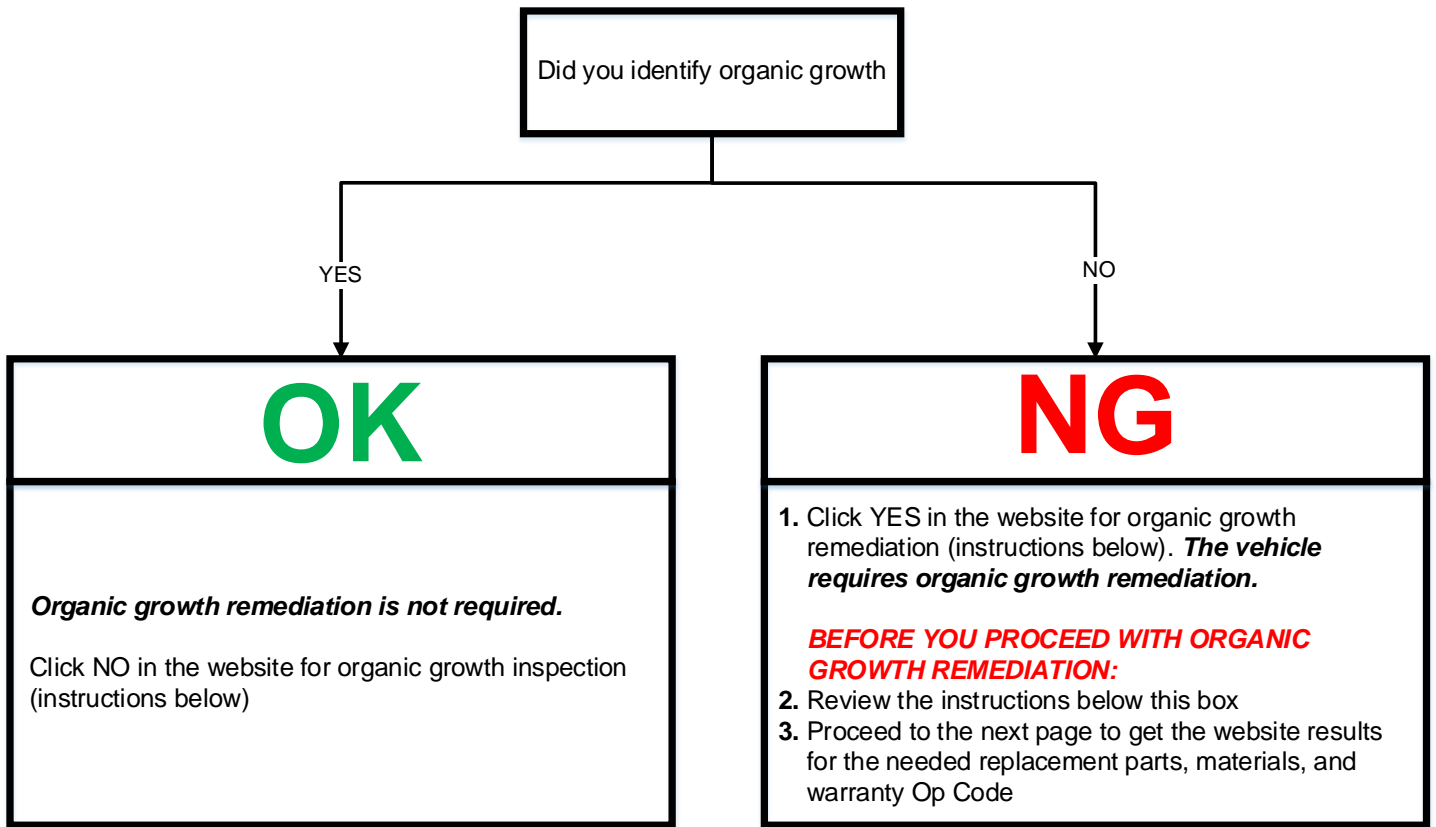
Did you identify organic growth

YES

NO

OK

*Organic growth remediation is not required.*

Click NO in the website for organic growth inspection (instructions below)

NG

**1.** Click YES in the website for organic growth remediation (instructions below). ***The vehicle requires organic growth remediation.***

*BEFORE YOU PROCEED WITH ORGANIC GROWTH REMEDIATION:*

**2.** Review the instructions below this box

**3.** Proceed to the next page to get the website results for the needed replacement parts, materials, and warranty Op Code